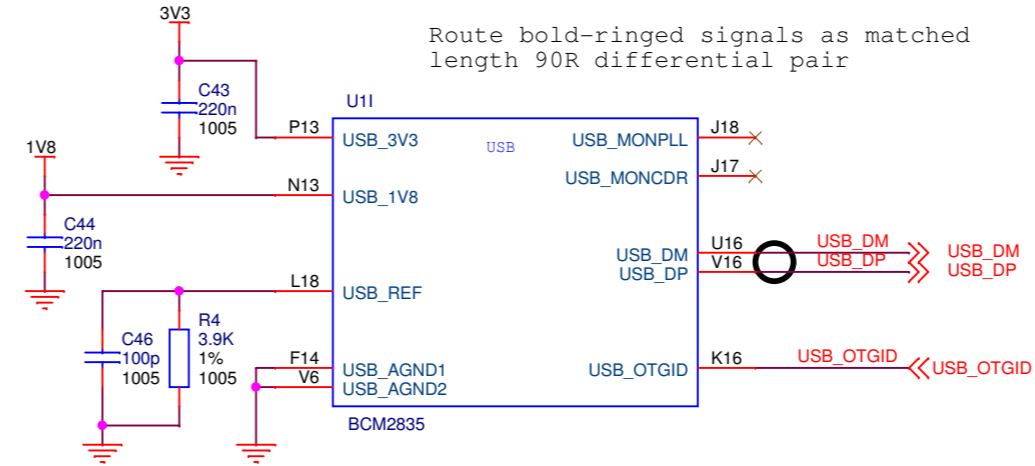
3V3

Route bold-ringed signals as matched length 90R differential pair

C43
220n
1005

U1I

P13 USB_3V3

USB

USB_MONPLL J18

1V8

N13 USB_1V8

USB_MONCDR J17

C44
220n
1005

USB_DM U16 USB_DM USB_DM
USB_DP V16 USB_DP USB_DP

L18 USB_REF

R4
3.9K
1%
1005

C46
100p
1005

F14 USB_AGND1
V6 USB_AGND2

USB_OTGID K16 USB_OTGID USB_OTGID

BCM2835